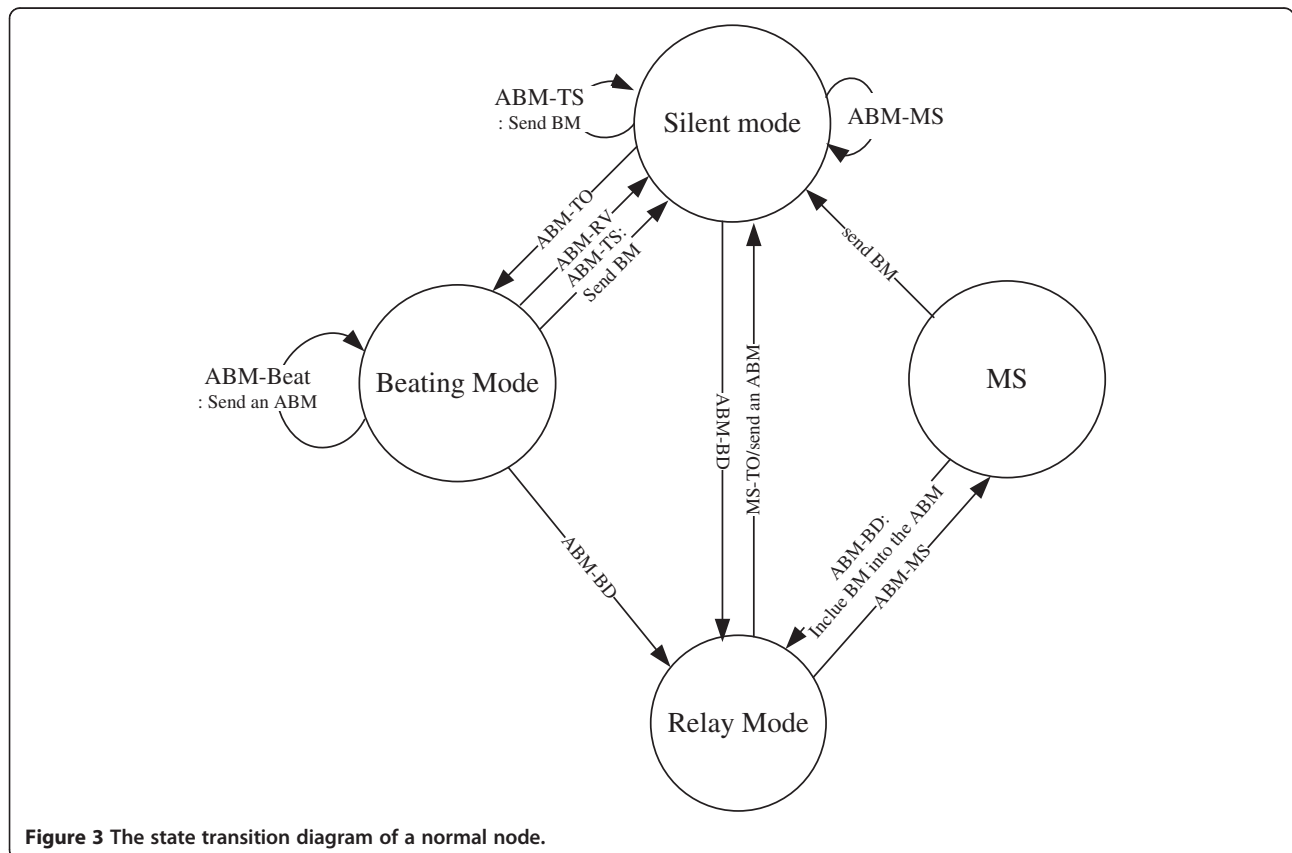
ABM-TS
: Send BM

Silent mode

ABM-MS

ABM-TO

ABM-RV

ABM-TS:
Send BM

send BM

Beating Mode

ABM-Beat
: Send an ABM

ABM-BD

MS-TO/send an ABM

MS

ABM-BD

ABM-BD:
Inclue BM into the ABM

ABM-MS

Relay Mode

Figure 3 The state transition diagram of a normal node.